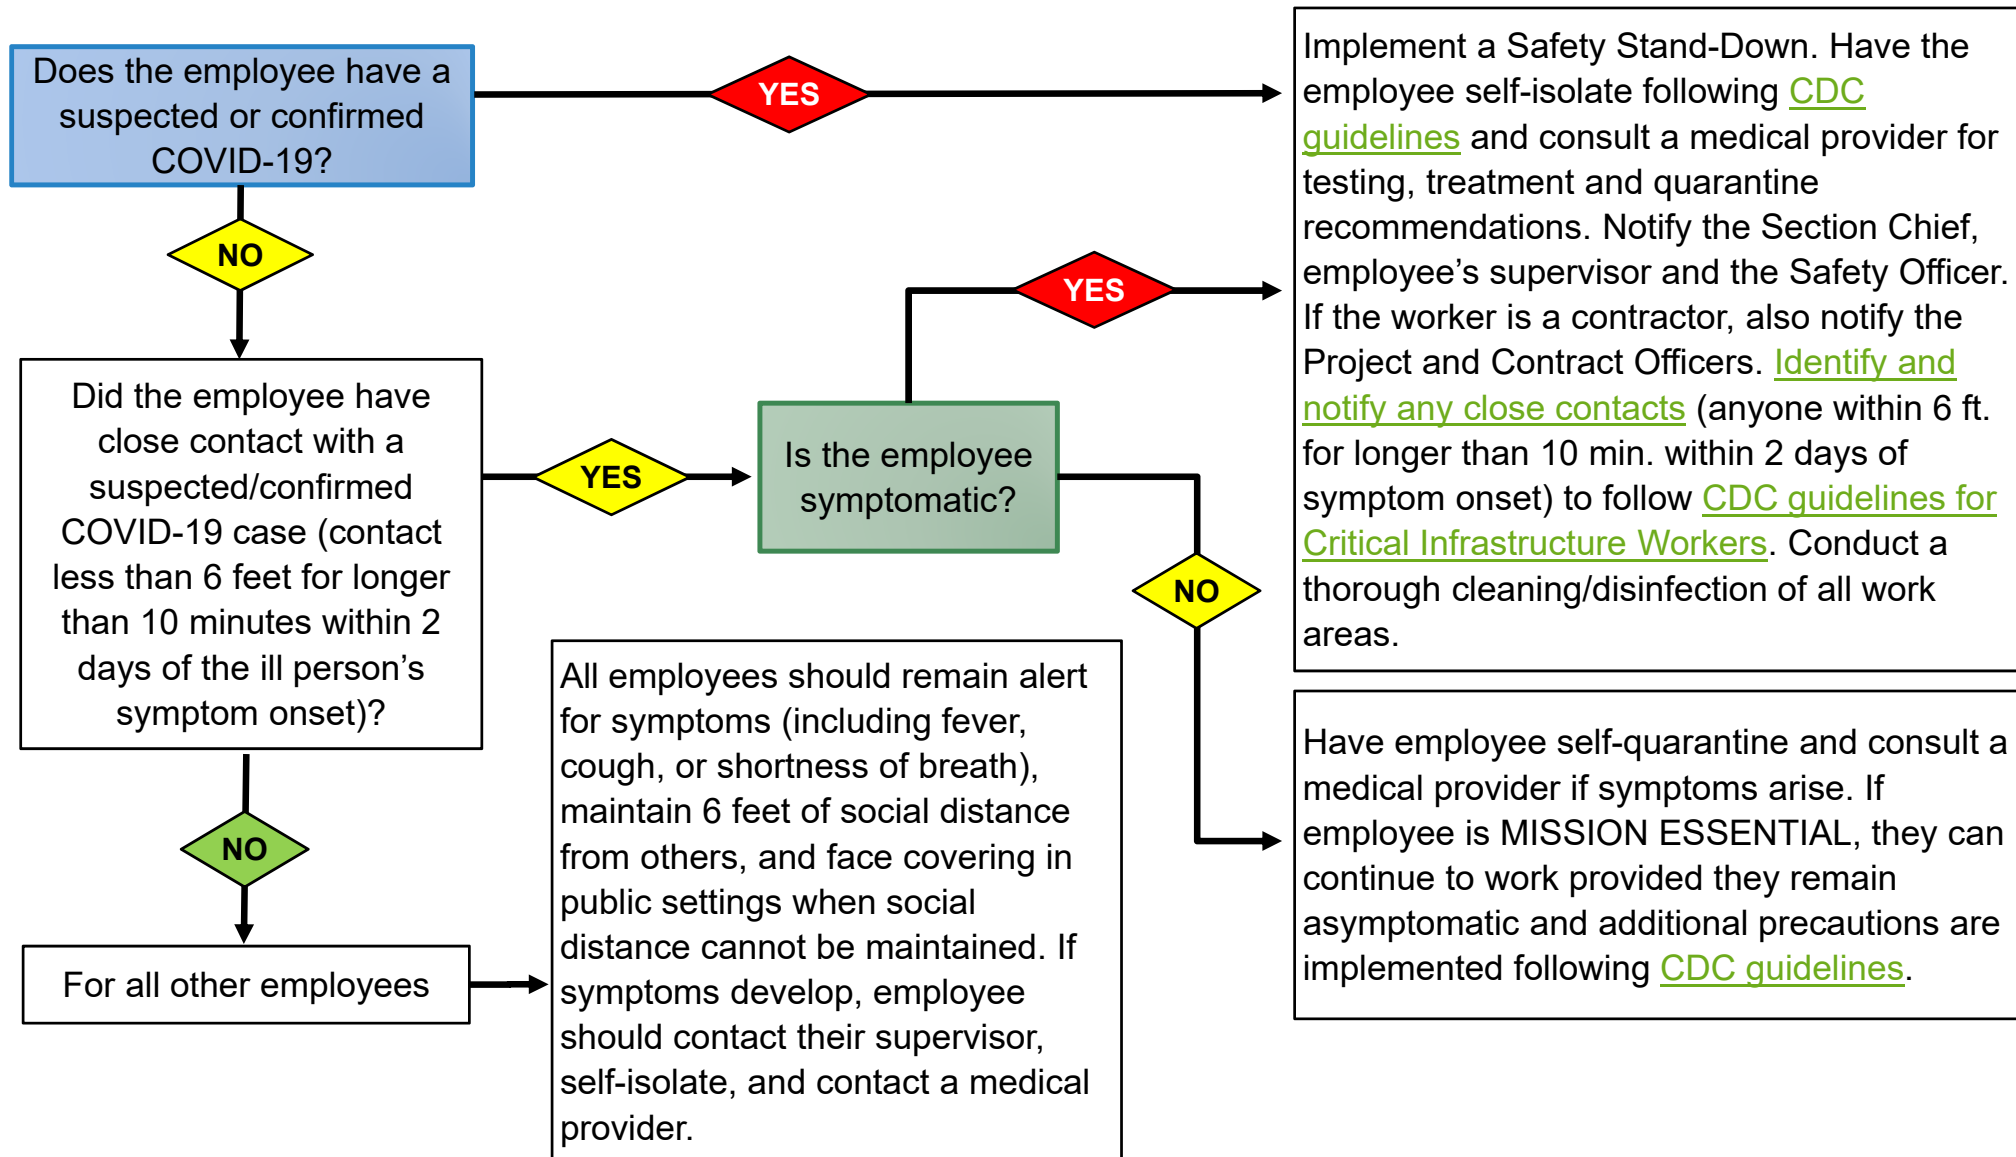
Does the employee have a suspected or confirmed COVID-19?

YES

Implement a Safety Stand-Down. Have the employee self-isolate following CDC guidelines and consult a medical provider for testing, treatment and quarantine recommendations. Notify the Section Chief, employee’s supervisor and the Safety Officer. If the worker is a contractor, also notify the Project and Contract Officers. Identify and notify any close contacts (anyone within 6 ft. for longer than 10 min. within 2 days of symptom onset) to follow CDC guidelines for Critical Infrastructure Workers. Conduct a thorough cleaning/disinfection of all work areas.

NO

Did the employee have close contact with a suspected/confirmed COVID-19 case (contact less than 6 feet for longer than 10 minutes within 2 days of the ill person’s symptom onset)?

YES

Is the employee symptomatic?

YES

NO

Have employee self-quarantine and consult a medical provider if symptoms arise. If employee is MISSION ESSENTIAL, they can continue to work provided they remain asymptomatic and additional precautions are implemented following CDC guidelines.

NO

For all other employees

All employees should remain alert for symptoms (including fever, cough, or shortness of breath), maintain 6 feet of social distance from others, and face covering in public settings when social distance cannot be maintained. If symptoms develop, employee should contact their supervisor, self-isolate, and contact a medical provider.